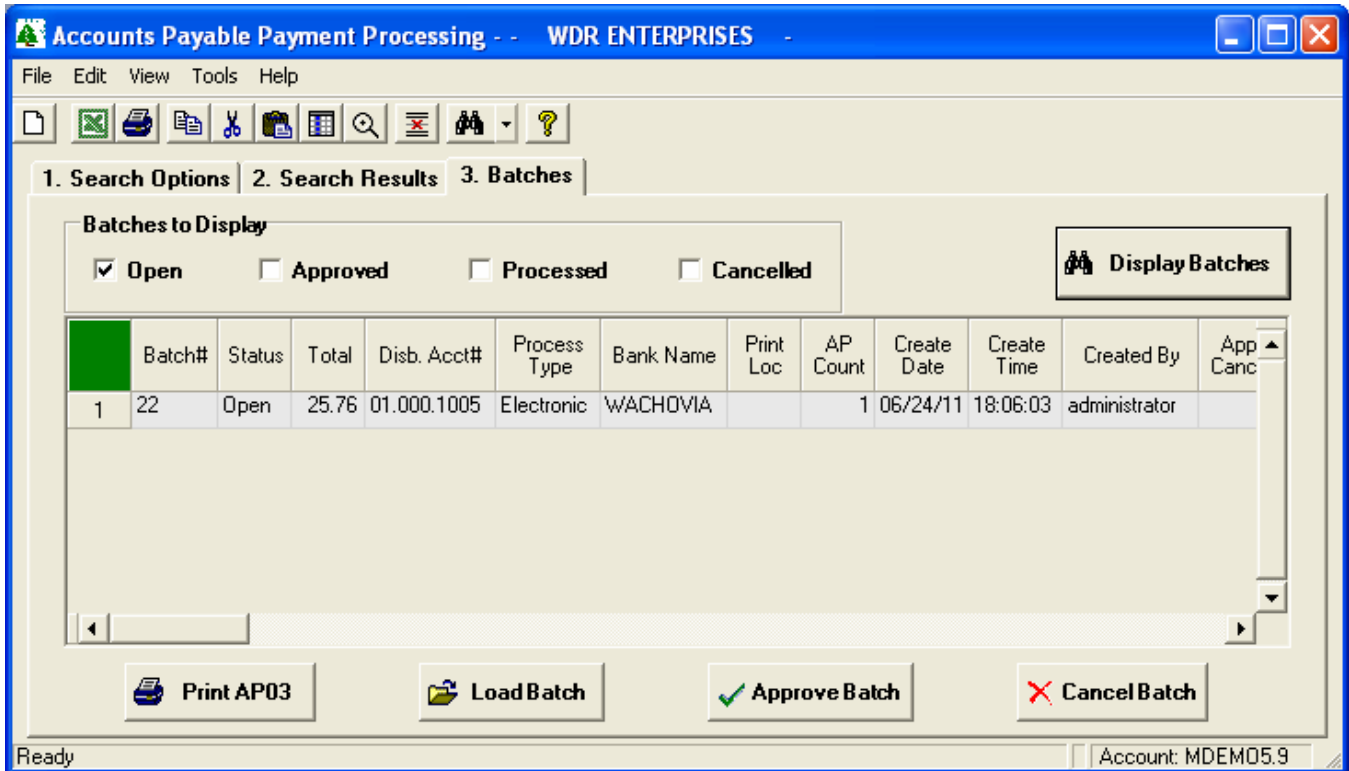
Accounts Payable Payment Processing - - WDR ENTERPRISES -

File Edit View Tools Help

1. Search Options | 2. Search Results | 3. Batches

Batches to Display

☑ Open ☐ Approved ☐ Processed ☐ Cancelled

Display Batches

| | Batch# | Status | Total | Disb. Acct# | Process Type | Bank Name | Print Loc | AP Count | Create Date | Create Time | Created By | App Canc |
|---|---|---|---|---|---|---|---|---|---|---|---|---|
| 1 | 22 | Open | 25.76 | 01.000.1005 | Electronic | WACHOVIA | | 1 | 06/24/11 | 18:06:03 | administrator | |

Print AP03 Load Batch Approve Batch Cancel Batch

Ready Account: MDEMO5.9